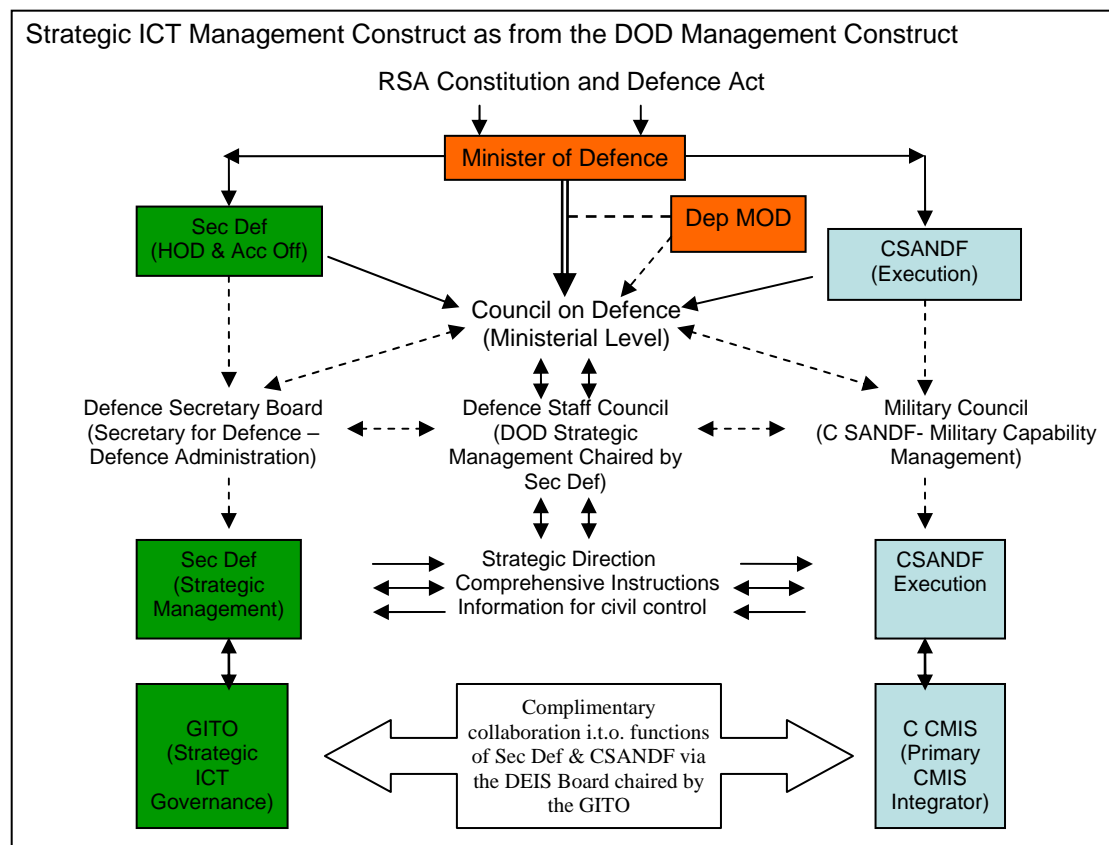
Strategic ICT Management Construct as from the DOD Management Construct

RSA Constitution and Defence Act

Minister of Defence

Sec Def
(HOD & Acc Off)

Dep MOD

CSANDF
(Execution)

Council on Defence
(Ministerial Level)

Defence Secretary Board
(Secretary for Defence – Defence Administration)

Defence Staff Council
(DOD Strategic Management Chaired by Sec Def)

Military Council
(C SANDF- Military Capability Management)

Sec Def
(Strategic Management)

Strategic Direction
Comprehensive Instructions
Information for civil control

CSANDF
Execution

GITO
(Strategic ICT Governance)

Complimentary collaboration i.t.o. functions of Sec Def & CSANDF via the DEIS Board chaired by the GITO

C CMIS
(Primary CMIS Integrator)